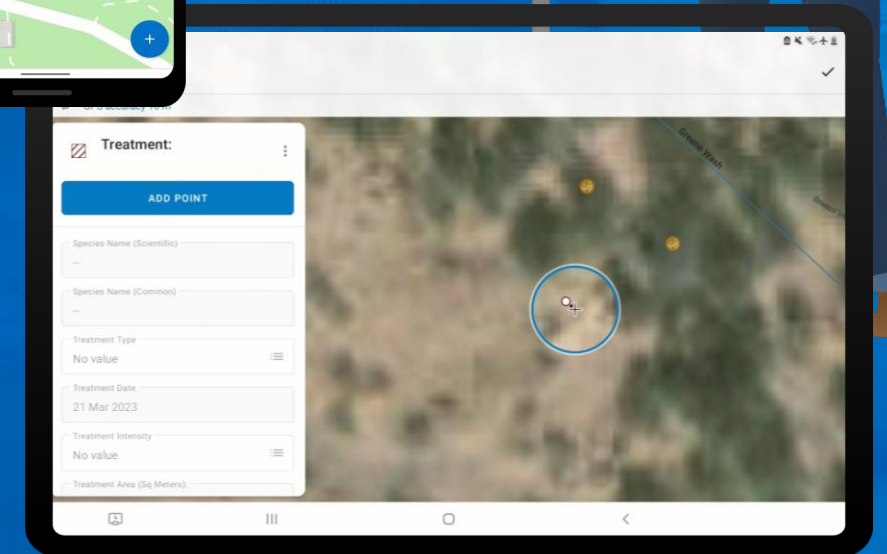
Treatment:

ADD POINT

Species Name (Scientific)

--

Species Name (Common)

--

Treatment Type

No value

Treatment Date

21 Mar 2023

Treatment Intensity

No value

Treatment Area (Sq Meters)

Greene Wash

Greene Wa